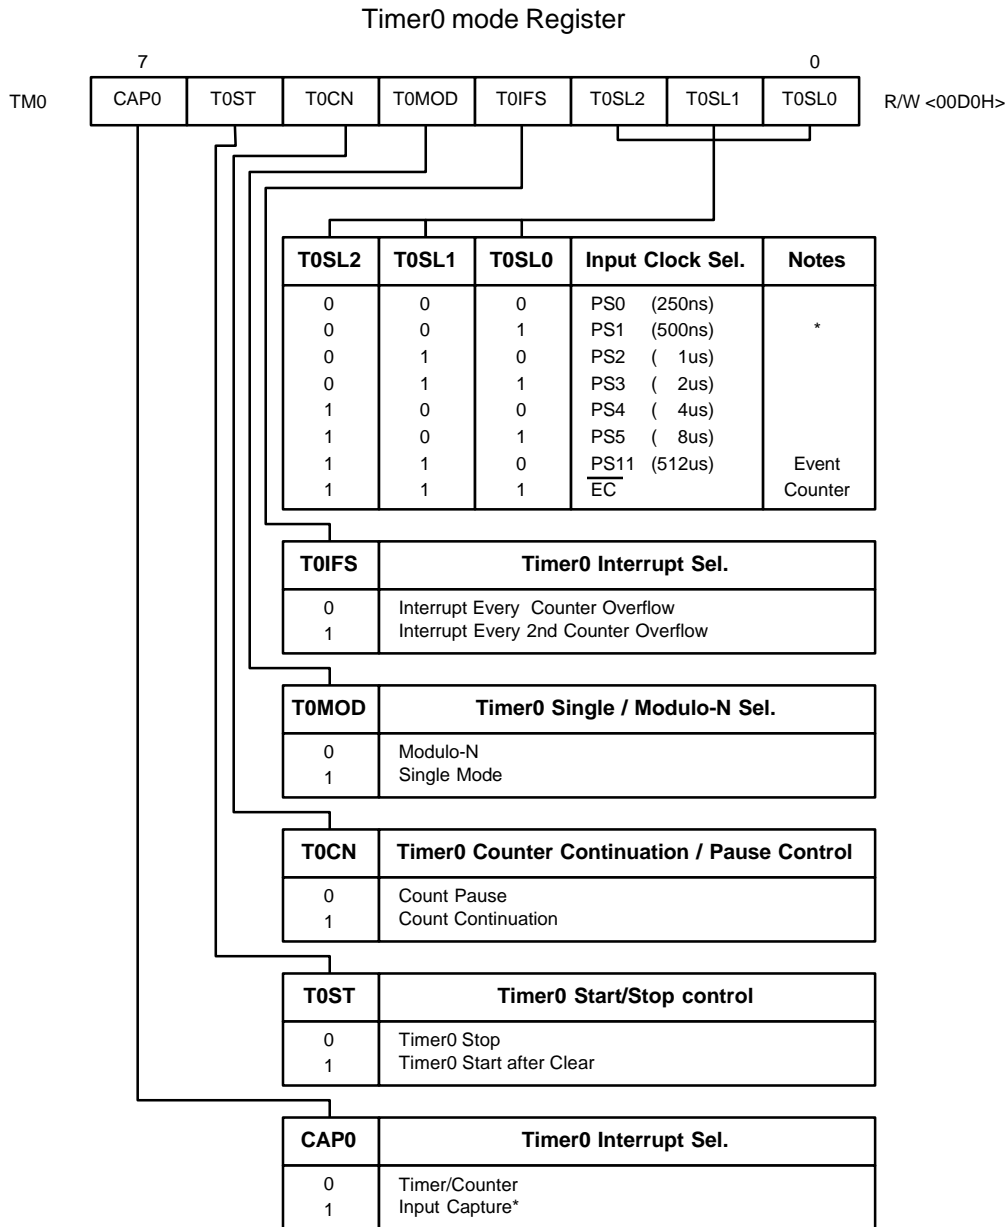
Timer0 mode Register

7 0

TM0

| CAP0 | T0ST | T0CN | T0MOD | T0IFS | T0SL2 | T0SL1 | T0SL0 |
|---|---|---|---|---|---|---|---|

R/W <00D0H>

| T0SL2 | T0SL1 | T0SL0 | Input Clock Sel. | Notes |
|---|---|---|---|---|
| 0 | 0 | 0 | PS0 (250ns) | |
| 0 | 0 | 1 | PS1 (500ns) | * |
| 0 | 1 | 0 | PS2 ( 1us) | |
| 0 | 1 | 1 | PS3 ( 2us) | |
| 1 | 0 | 0 | PS4 ( 4us) | |
| 1 | 0 | 1 | PS5 ( 8us) | |
| 1 | 1 | 0 | PS11 (512us) | Event |
| 1 | 1 | 1 | $\overline{EC}$ | Counter |

| T0IFS | Timer0 Interrupt Sel. |
|---|---|
| 0 | Interrupt Every Counter Overflow |
| 1 | Interrupt Every 2nd Counter Overflow |

| T0MOD | Timer0 Single / Modulo-N Sel. |
|---|---|
| 0 | Modulo-N |
| 1 | Single Mode |

| T0CN | Timer0 Counter Continuation / Pause Control |
|---|---|
| 0 | Count Pause |
| 1 | Count Continuation |

| T0ST | Timer0 Start/Stop control |
|---|---|
| 0 | Timer0 Stop |
| 1 | Timer0 Start after Clear |

| CAP0 | Timer0 Interrupt Sel. |
|---|---|
| 0 | Timer/Counter |
| 1 | Input Capture* |